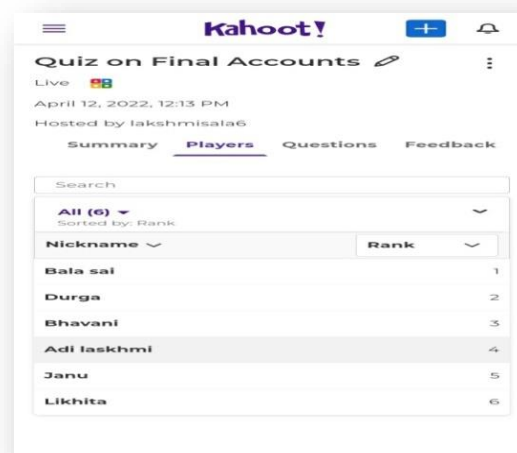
Kahoot!

Quiz on Final Accounts

Live

April 12, 2022, 12:13 PM

Hosted by lakshmisala6

Summary Players Questions Feedback

Search

All (6)
Sorted by: Rank

| Nickname | Rank |
|---|---|
| Bala sai | 1 |
| Durga | 2 |
| Bhavani | 3 |
| Adi laskhmi | 4 |
| Janu | 5 |
| Likhita | 6 |